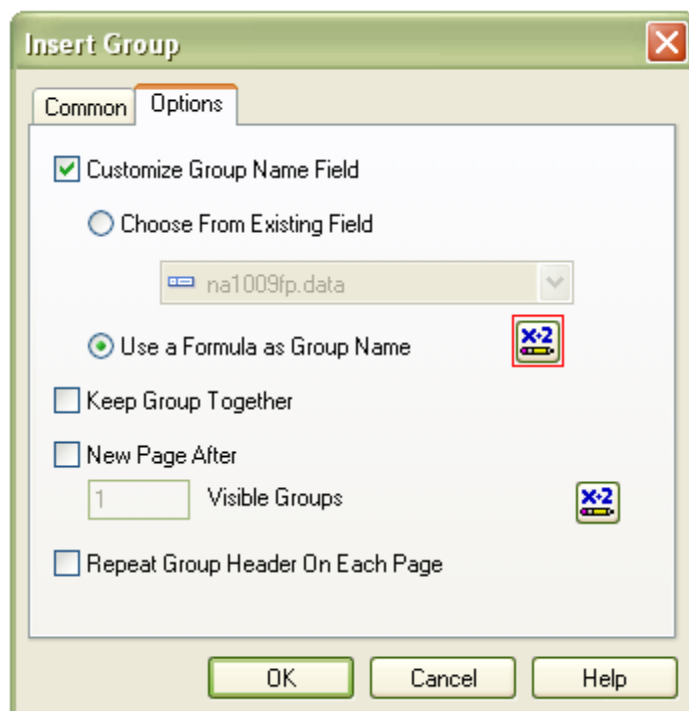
Insert Group

Common Options

Customize Group Name Field

Choose From Existing Field

na1009fp.data

Use a Formula as Group Name

X·2

Keep Group Together

New Page After

1 Visible Groups

X·2

Repeat Group Header On Each Page

OK Cancel Help